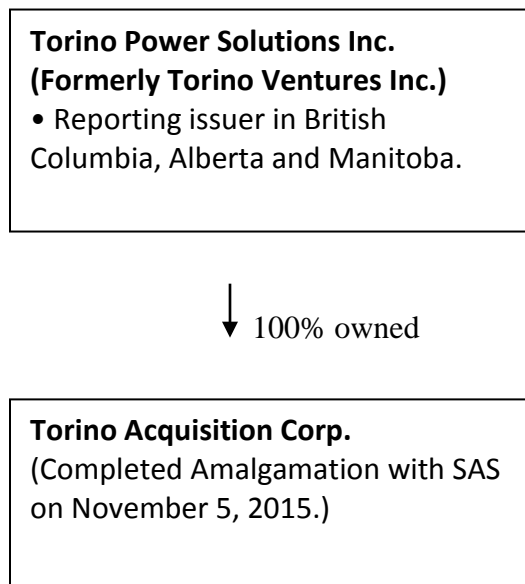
**Torino Power Solutions Inc. (Formerly Torino Ventures Inc.)**
• Reporting issuer in British Columbia, Alberta and Manitoba.

100% owned

**Torino Acquisition Corp.**
(Completed Amalgamation with SAS on November 5, 2015.)